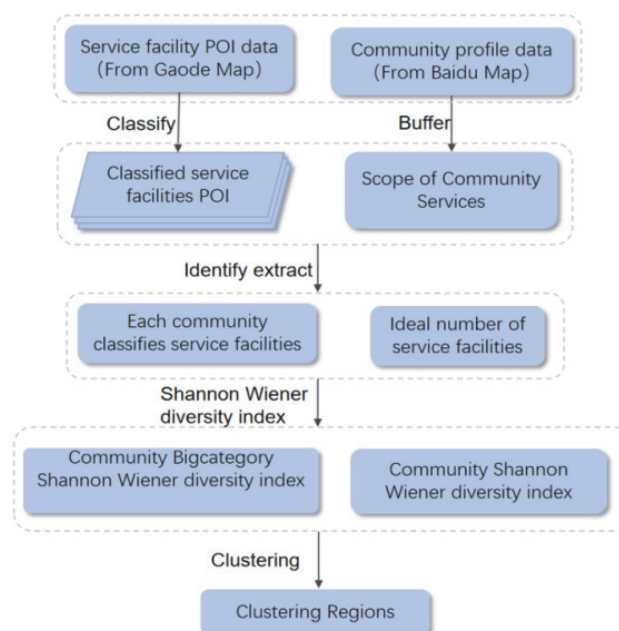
Service facility POI data (From Gaode Map)

Community profile data (From Baidu Map)

Classify

Buffer

Classified service facilities POI

Scope of Community Services

Identify extract

Each community classifies service facilities

Ideal number of service facilities

Shannon Wiener diversity index

Community Bigcategory Shannon Wiener diversity index

Community Shannon Wiener diversity index

Clustering

Clustering Regions